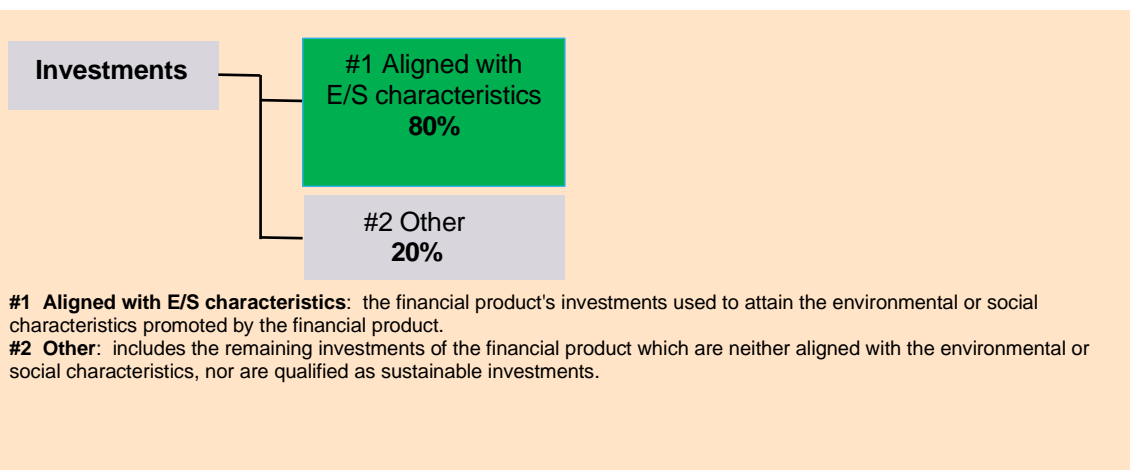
Investments

#1 Aligned with E/S characteristics
**80%**

#2 Other
**20%**

**#1 Aligned with E/S characteristics**: the financial product's investments used to attain the environmental or social characteristics promoted by the financial product.
**#2 Other**: includes the remaining investments of the financial product which are neither aligned with the environmental or social characteristics, nor are qualified as sustainable investments.